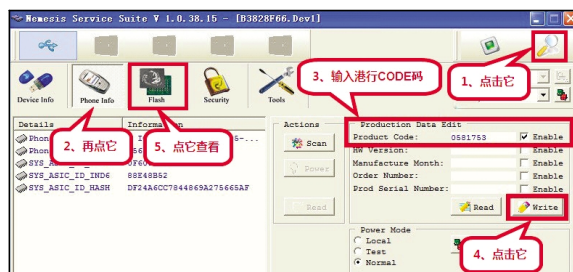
Nemesis Service Suite V 1.0.38.15 - [B3828F66.Devl]

Device Info
Phone Info
Flash
Security
Tools

3、输入港行CODE码
1、点击它

Details
Information
Phon
Phon
SYS_A
SYS_ASIC_ID_IND6
SYS_ASIC_ID_HASH
56
F6
88E48B52
DF24A6CC7844869A275665AF

2、再点它
5、点它查看

Actions
Scan
Power
Read

Production Data Edit
Product Code: 0581753 Enable
HW Version: Enable
Manufacture Month: Enable
Order Number: Enable
Prod Serial Number: Enable
Read
Write

Power Mode
Local
Test
Normal

4、点击它